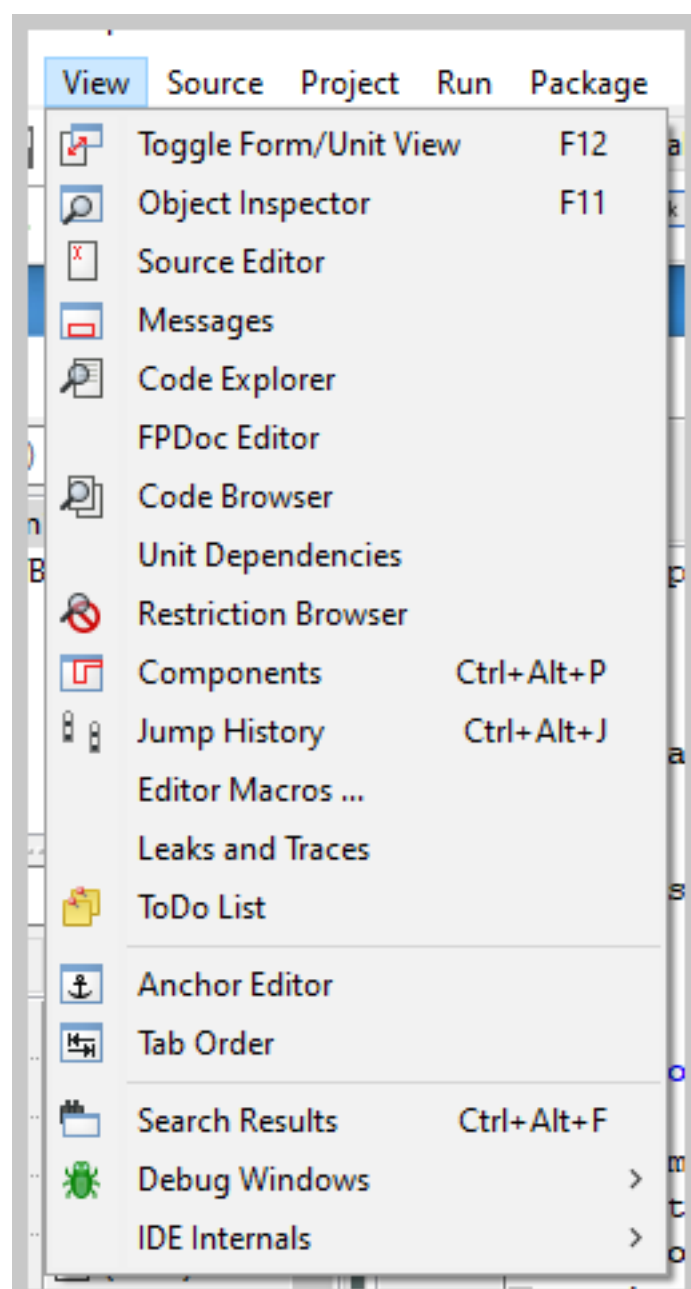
View Source Project Run Package

Toggle Form/Unit View F12
Object Inspector F11
Source Editor
Messages
Code Explorer
FPDoc Editor
Code Browser
Unit Dependencies
Restriction Browser
Components Ctrl+Alt+P
Jump History Ctrl+Alt+J
Editor Macros ...
Leaks and Traces
ToDo List

Anchor Editor
Tab Order

Search Results Ctrl+Alt+F
Debug Windows >
IDE Internals >